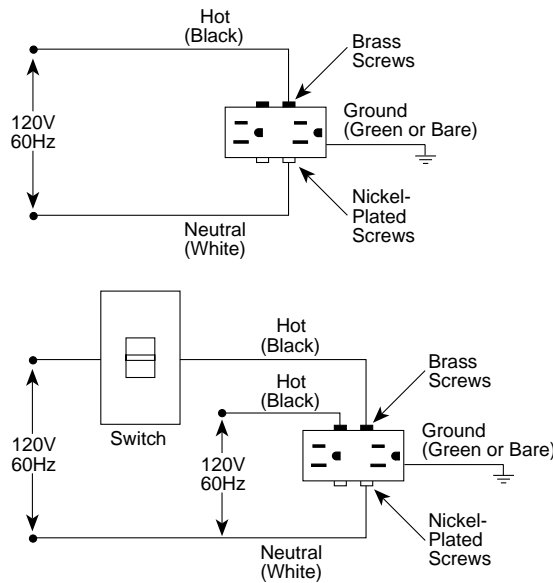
Hot
(Black)

Brass
Screws

120V
60Hz

Ground
(Green or Bare)

Nickel-
Plated
Screws

Neutral
(White)

Hot
(Black)

Hot
(Black)

Brass
Screws

120V
60Hz

Switch

120V
60Hz

Ground
(Green or Bare)

Nickel-
Plated
Screws

Neutral
(White)